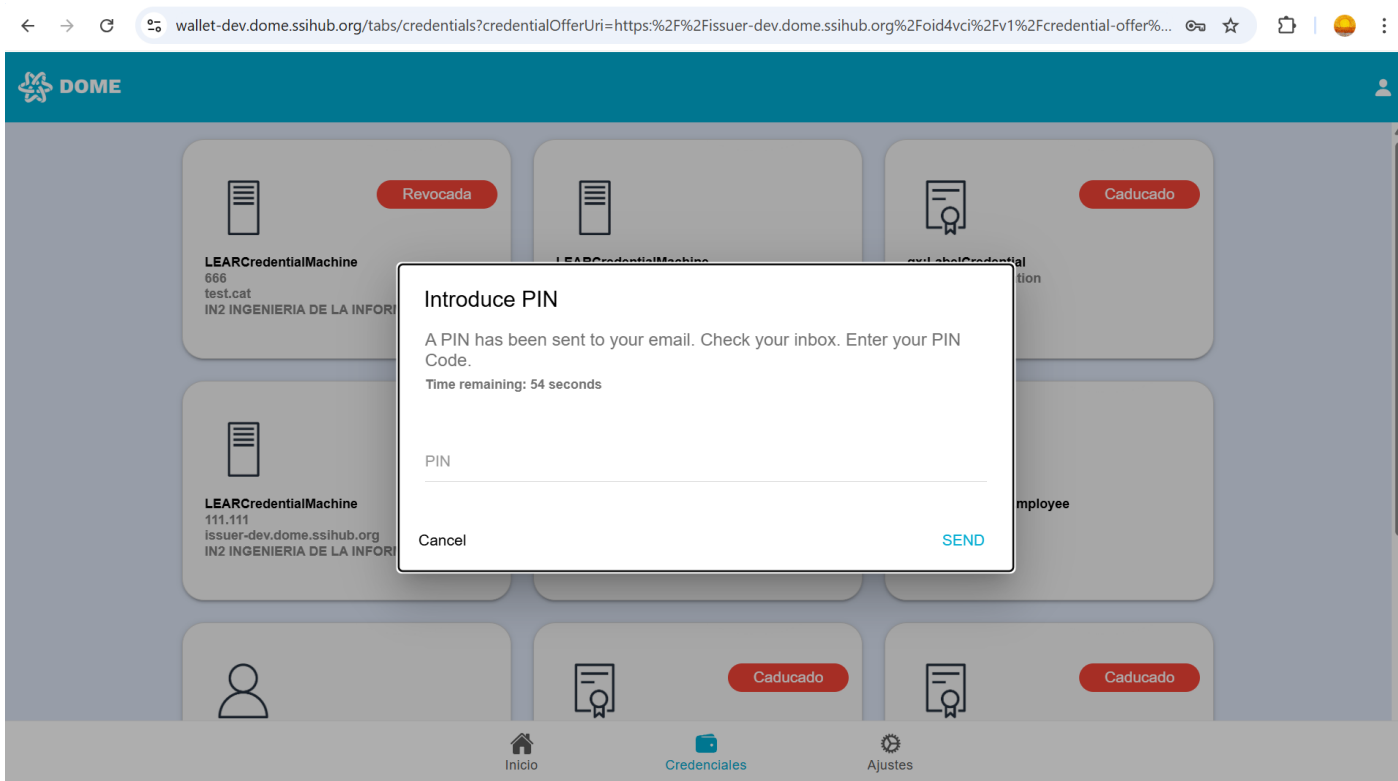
wallet-dev.dome.ssihub.org/tabs/credentials?credentialOfferUri=https:%2F%2Fissuer-dev.dome.ssihub.org%2Foid4vci%2Fv1%2Fcredential-offer%...

DOME

Revocada

LEARCredentialMachine
666
test.cat
IN2 INGENIERIA DE LA INFOR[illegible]

LEARCredentialMachine

Caducado

gx:LabelCredential
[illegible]tion

LEARCredentialMachine
111.111
issuer-dev.dome.ssihub.org
IN2 INGENIERIA DE LA INFOR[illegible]

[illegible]mployee

Caducado

Caducado

Introduce PIN

A PIN has been sent to your email. Check your inbox. Enter your PIN Code.
Time remaining: 54 seconds

PIN

Cancel

SEND

Inicio

Credenciales

Ajustes